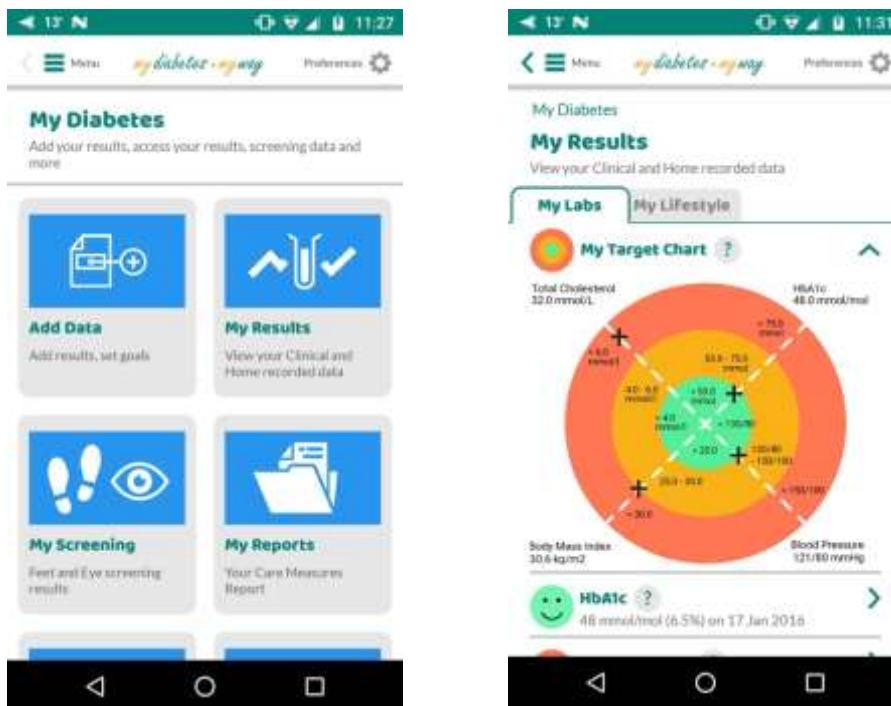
13° N 11:27

Menu my diabetes my way Preferences

My Diabetes

Add your results, access your results, screening data and more

Add Data

Add results, set goals

My Results

View your Clinical and Home recorded data

My Screening

Feet and Eye screening results

My Reports

Your Care Measures Report

13° N 11:31

Menu my diabetes my way Preferences

My Diabetes

My Results

View your Clinical and Home recorded data

My Labs

My Lifestyle

My Target Chart ?

Total Cholesterol 32.0 mmol/L

HbA1c 48.0 mmol/mol

> 6.0 mmol/l

> 75.0 mmol

4.0 - 6.0 mmol/l

53.0 - 75.0 mmol

< 4.0 mmol/l

< 53.0 mmol

< 130/80

130/80 - 150/100

> 150/100

< 25.0

25.0 - 30.0

> 30.0

Body Mass Index 30.6 kg/m2

Blood Pressure 121/80 mmHg

HbA1c ?

48 mmol/mol (6.5%) on 17 Jan 2016